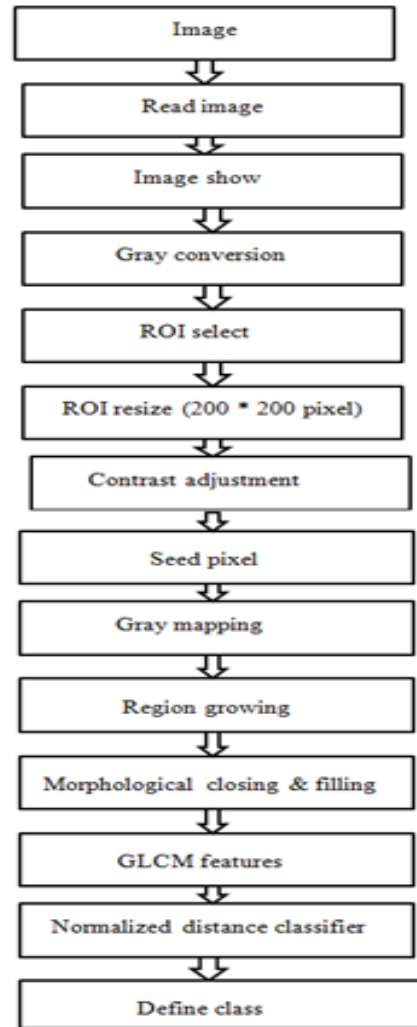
Image

Read image

Image show

Gray conversion

ROI select

ROI resize (200 * 200 pixel)

Contrast adjustment

Seed pixel

Gray mapping

Region growing

Morphological closing & filling

GLCM features

Normalized distance classifier

Define class